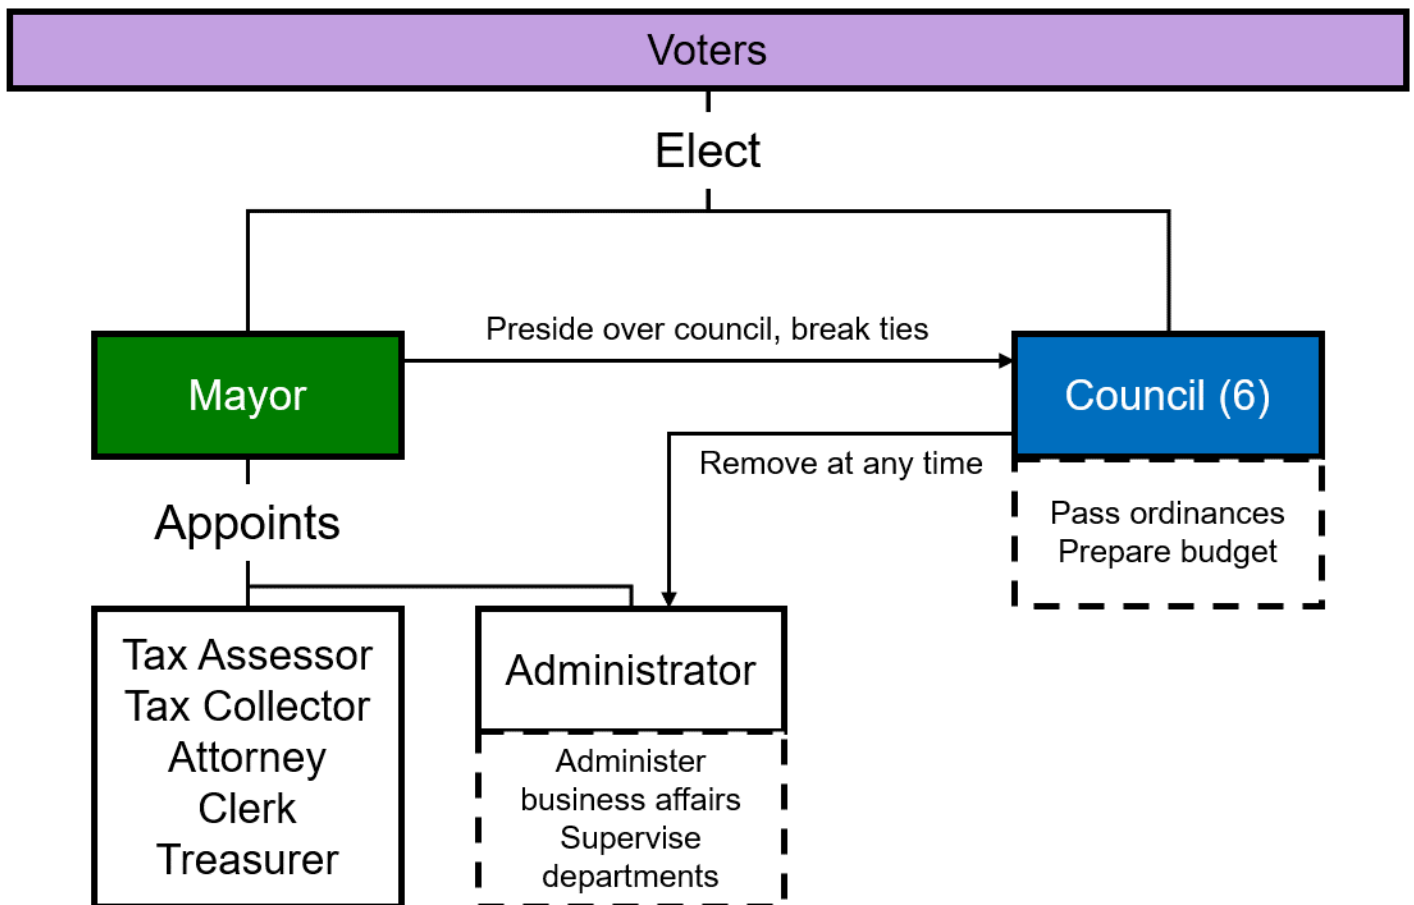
Voters

Elect

Preside over council, break ties

Mayor

Council (6)

Remove at any time

Pass ordinances
Prepare budget

Appoints

Tax Assessor
Tax Collector
Attorney
Clerk
Treasurer

Administrator

Administer business affairs
Supervise departments